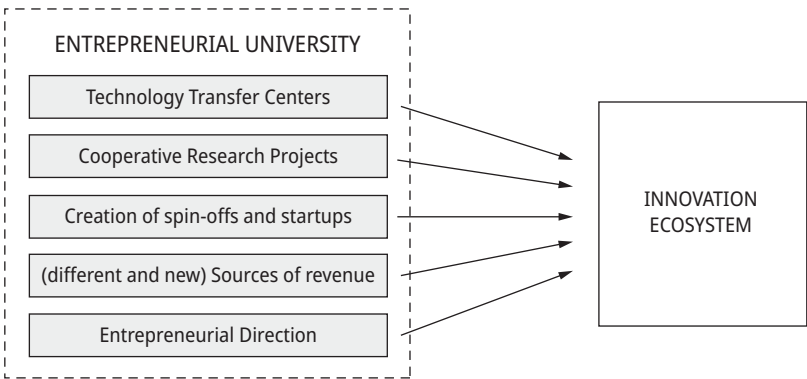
ENTREPRENEURIAL UNIVERSITY

Technology Transfer Centers

Cooperative Research Projects

Creation of spin-offs and startups

(different and new) Sources of revenue

Entrepreneurial Direction

INNOVATION ECOSYSTEM